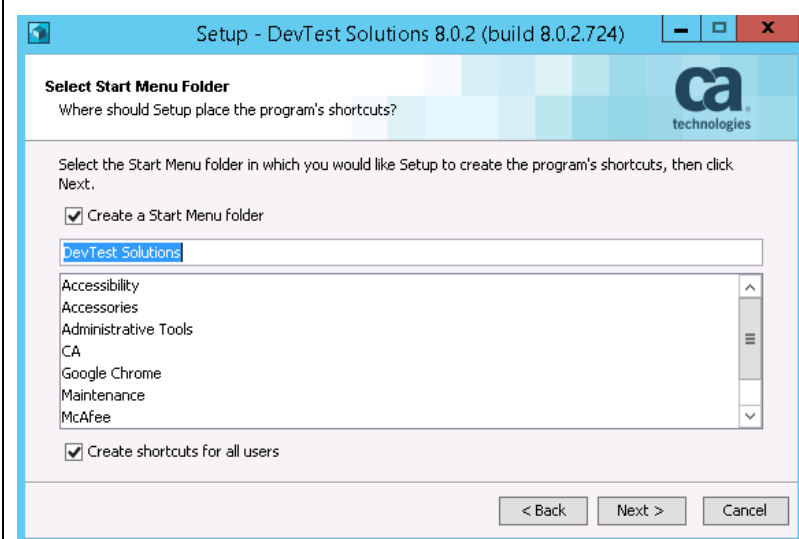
Setup - DevTest Solutions 8.0.2 (build 8.0.2.724)

Select Start Menu Folder
Where should Setup place the program's shortcuts?

ca. technologies

Select the Start Menu folder in which you would like Setup to create the program's shortcuts, then click Next.

Create a Start Menu folder

DevTest Solutions

Accessibility
Accessories
Administrative Tools
CA
Google Chrome
Maintenance
McAfee

Create shortcuts for all users

< Back
Next >
Cancel